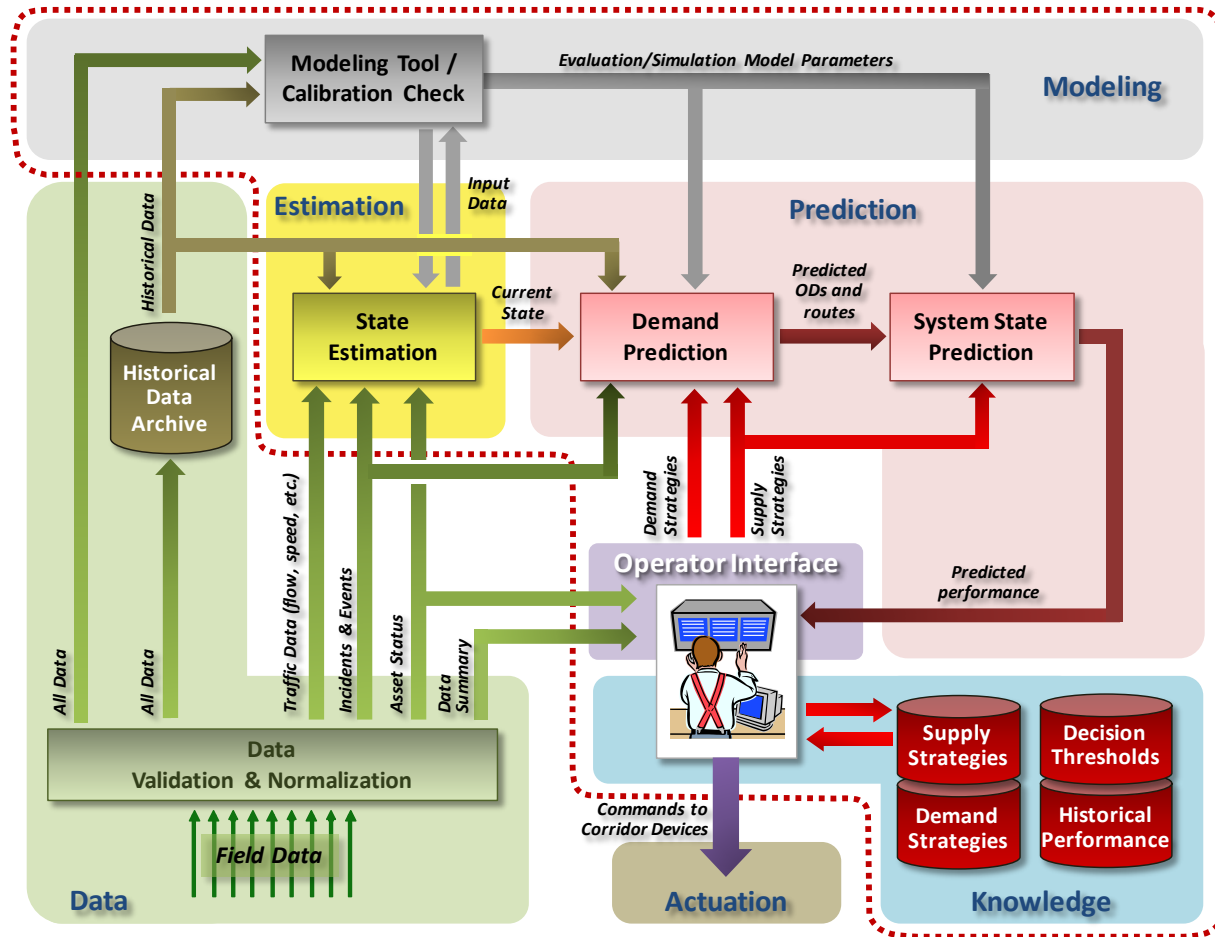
Modeling Tool / Calibration Check

Evaluation/Simulation Model Parameters

Modeling

Estimation

Input Data

Prediction

Historical Data

Current State

Predicted ODs and routes

State Estimation

Demand Prediction

System State Prediction

Historical Data Archive

Demand Strategies

Supply Strategies

Operator Interface

Predicted performance

All Data

All Data

Traffic Data (flow, speed, etc.)

Incidents & Events

Asset Status

Data Summary

Data Validation & Normalization

Supply Strategies

Decision Thresholds

Demand Strategies

Historical Performance

Commands to Corridor Devices

Field Data

Data

Actuation

Knowledge